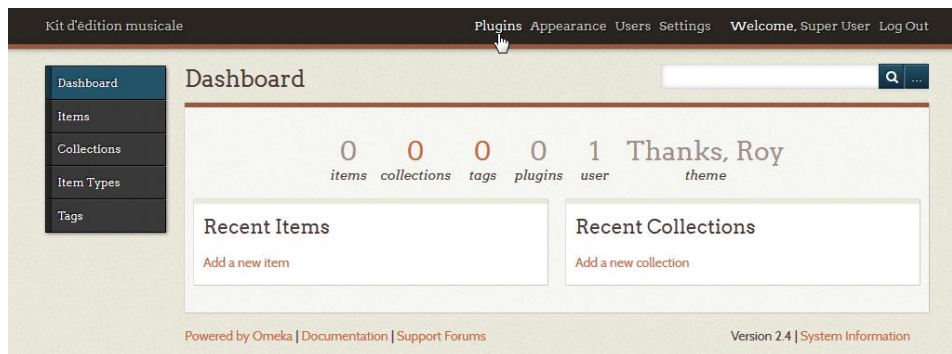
Kit d'édition musicale

Plugins Appearance Users Settings Welcome, Super User Log Out

Dashboard
Items
Collections
Item Types
Tags

Dashboard

...

0 items 0 collections 0 tags 0 plugins 1 user Thanks, Roy theme

Recent Items
Add a new item

Recent Collections
Add a new collection

Powered by Omeka | Documentation | Support Forums

Version 2.4 | System Information